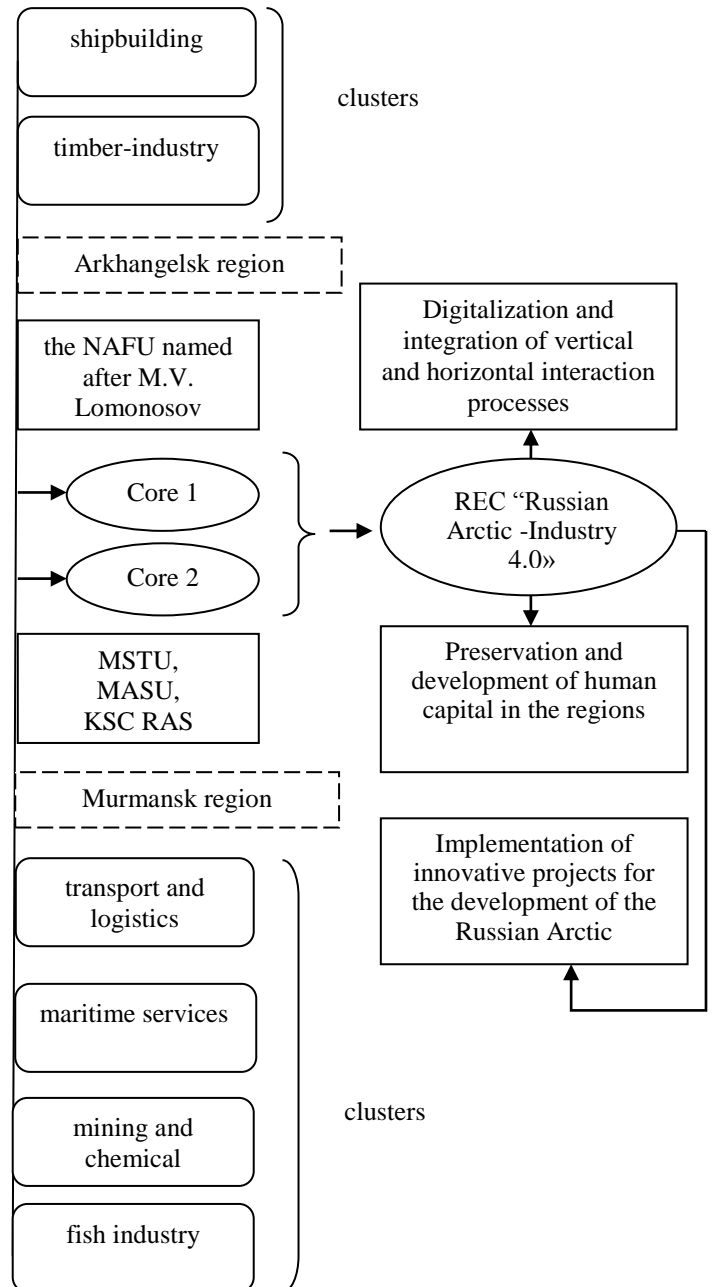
shipbuilding

timber-industry

clusters

Arkhangelsk region

the NAFU named after M.V. Lomonosov

Digitalization and integration of vertical and horizontal interaction processes

Core 1

Core 2

REC “Russian Arctic -Industry 4.0»

MSTU, MASU, KSC RAS

Preservation and development of human capital in the regions

Murmansk region

Implementation of innovative projects for the development of the Russian Arctic

transport and logistics

maritime services

mining and chemical

fish industry

clusters